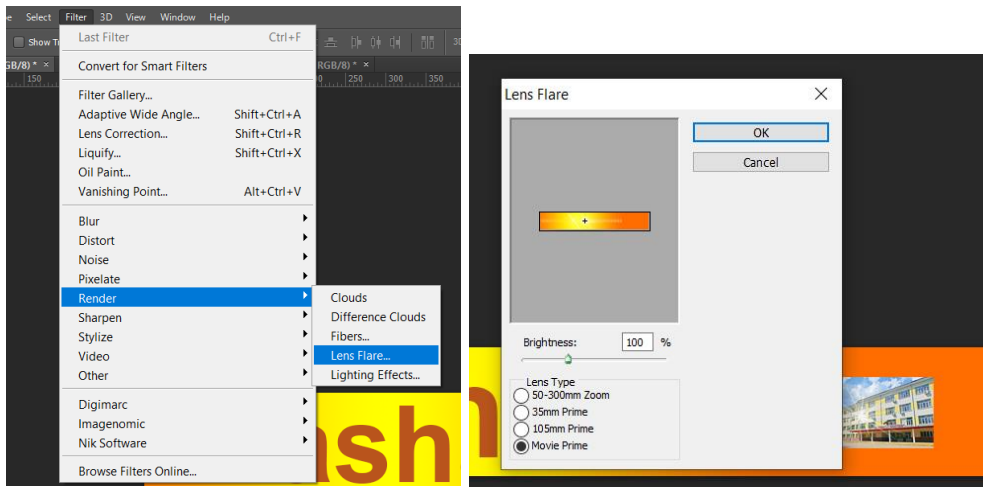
e Select Filter 3D View Window Help

Show T

RGB/8) * × | 150

RGB/8) * × | 250 | 300 | 350

Last Filter Ctrl+F

Convert for Smart Filters

Filter Gallery...
Adaptive Wide Angle... Shift+Ctrl+A
Lens Correction... Shift+Ctrl+R
Liquify... Shift+Ctrl+X
Oil Paint...
Vanishing Point... Alt+Ctrl+V

Blur
Distort
Noise
Pixelate
Render
Sharpen
Stylize
Video
Other

Digimarc
Imagenomic
Nik Software

Browse Filters Online...

Clouds
Difference Clouds
Fibers...
Lens Flare...
Lighting Effects...

ash

Lens Flare

OK

Cancel

Brightness: 100 %

Lens Type
50-300mm Zoom
35mm Prime
105mm Prime
Movie Prime